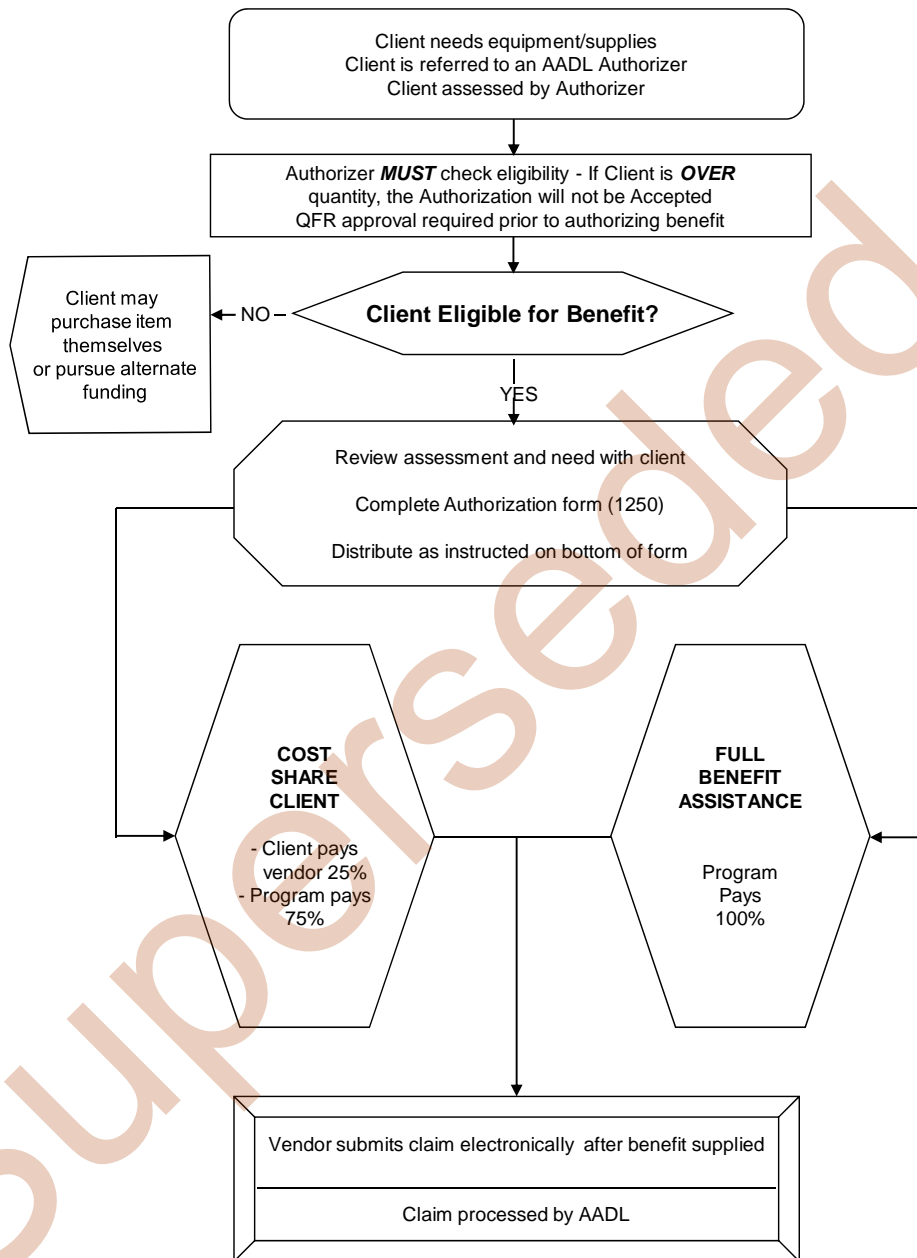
Client needs equipment/supplies
Client is referred to an AADL Authorizer
Client assessed by Authorizer

Authorizer ***MUST*** check eligibility - If Client is ***OVER*** quantity, the Authorization will not be Accepted
QFR approval required prior to authorizing benefit

Client Eligible for Benefit?

NO

Client may purchase item themselves or pursue alternate funding

YES

Review assessment and need with client

Complete Authorization form (1250)

Distribute as instructed on bottom of form

COST SHARE CLIENT

- Client pays vendor 25%
- Program pays 75%

FULL BENEFIT ASSISTANCE

Program Pays 100%

Vendor submits claim electronically after benefit supplied

Claim processed by AADL

superseded